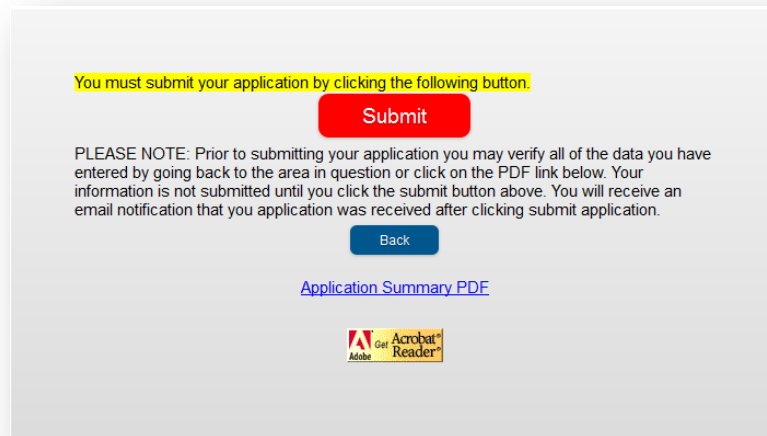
You must submit your application by clicking the following button.

Submit

PLEASE NOTE: Prior to submitting your application you may verify all of the data you have entered by going back to the area in question or click on the PDF link below. Your information is not submitted until you click the submit button above. You will receive an email notification that you application was received after clicking submit application.

Back

Application Summary PDF

Adobe Get Acrobat® Reader®